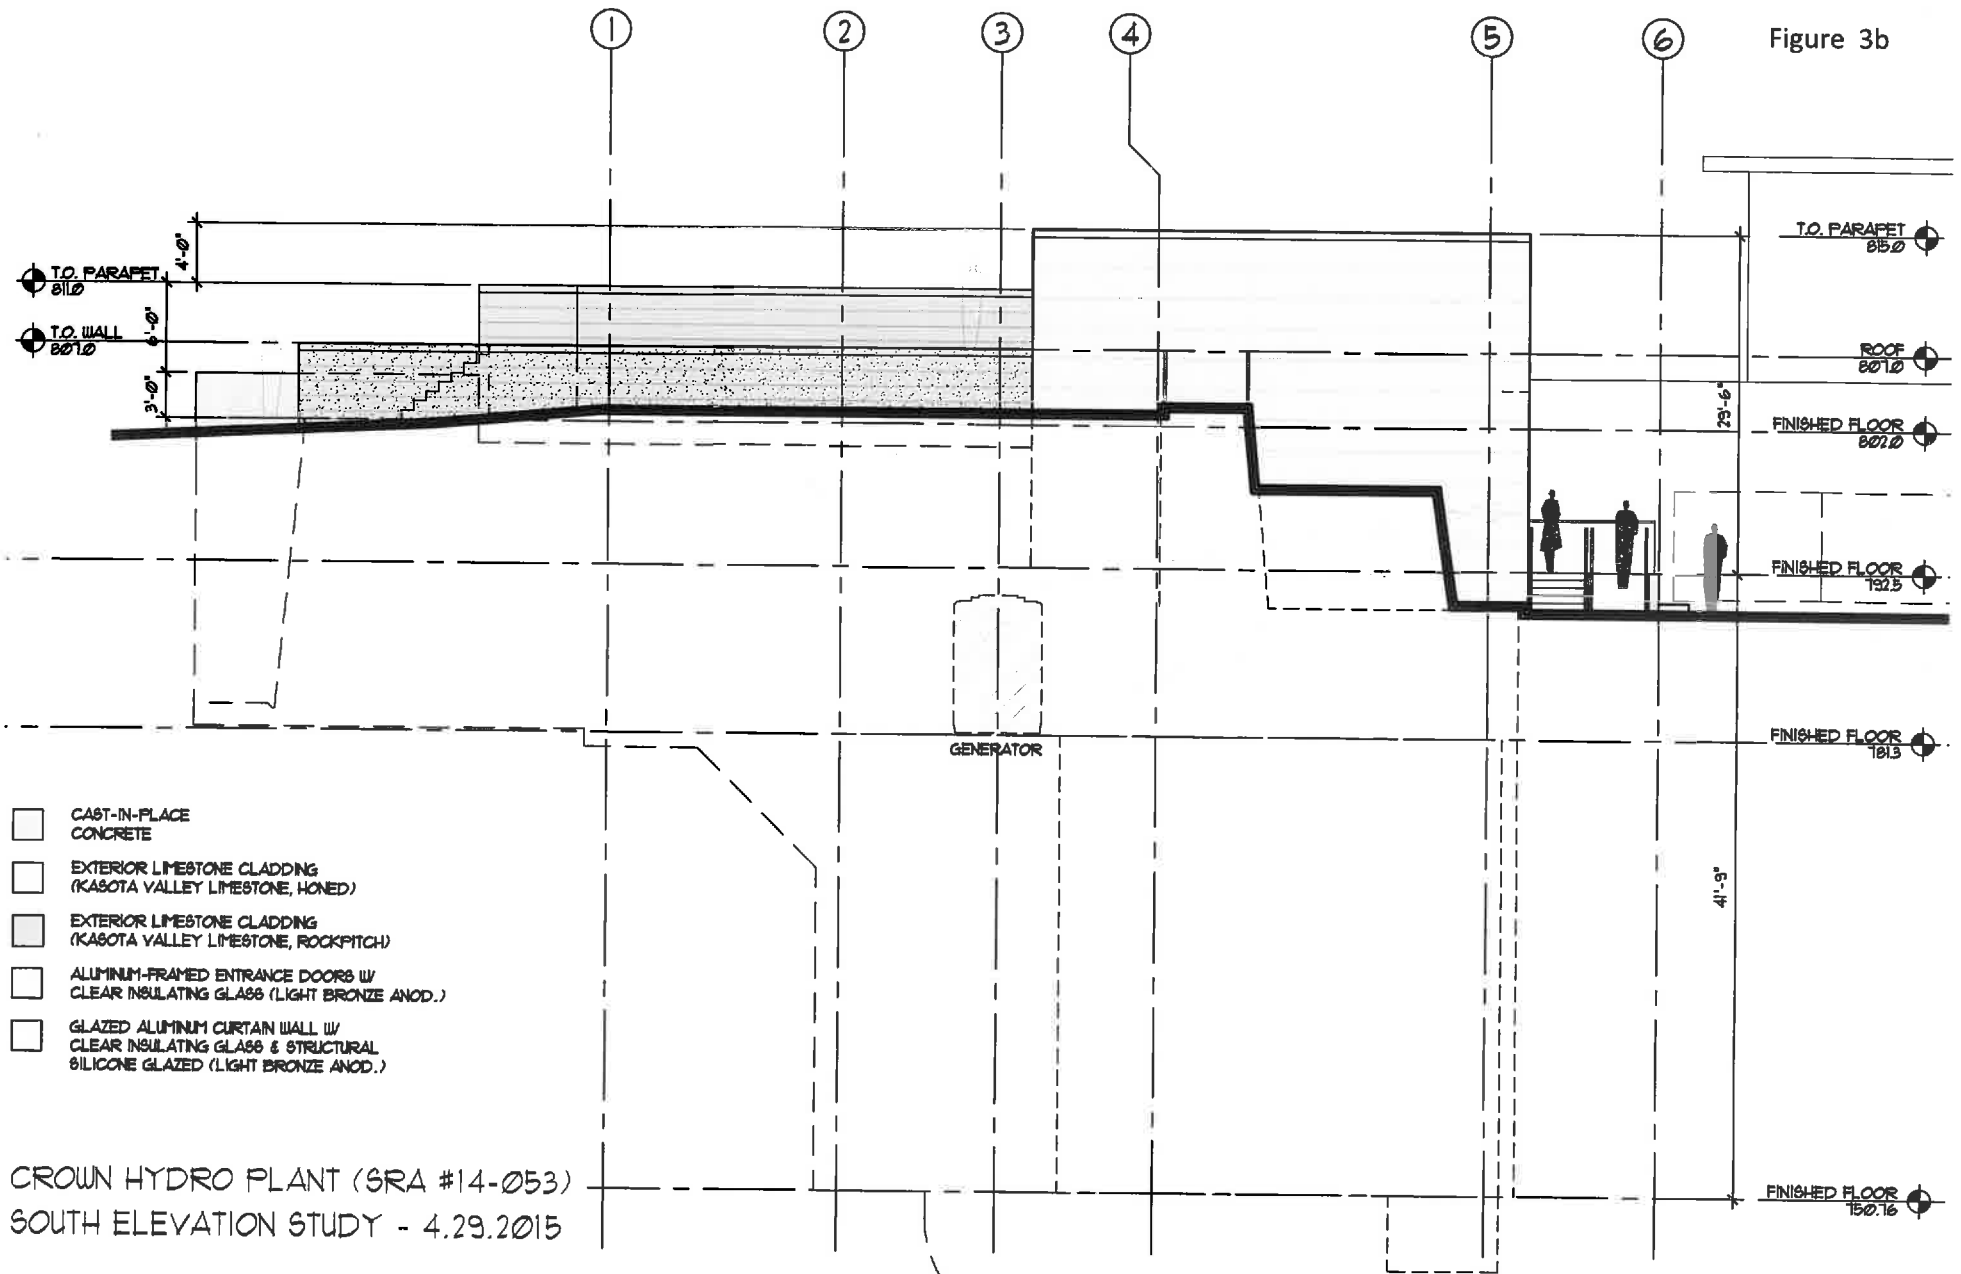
1
2
3
4
5
6
Figure 3b

T.O. PARAPET
811.0

T.O. WALL
807.0

4'-0"
6'-0"
3'-0"

T.O. PARAPET
815.0

ROOF
807.0

FINISHED FLOOR
802.0

23'-6"

FINISHED FLOOR
792.5

GENERATOR

FINISHED FLOOR
781.3

41'-9"

FINISHED FLOOR
760.76

CAST-IN-PLACE CONCRETE

EXTERIOR LIMESTONE CLADDING (KASOTA VALLEY LIMESTONE, HONED)

EXTERIOR LIMESTONE CLADDING (KASOTA VALLEY LIMESTONE, ROCKPITCH)

ALUMINUM-FRAMED ENTRANCE DOORS W/ CLEAR INSULATING GLASS (LIGHT BRONZE ANOD.)

GLAZED ALUMINUM CURTAIN WALL W/ CLEAR INSULATING GLASS & STRUCTURAL SILICONE GLAZED (LIGHT BRONZE ANOD.)

CROWN HYDRO PLANT (SRA #14-053)
SOUTH ELEVATION STUDY - 4.29.2015